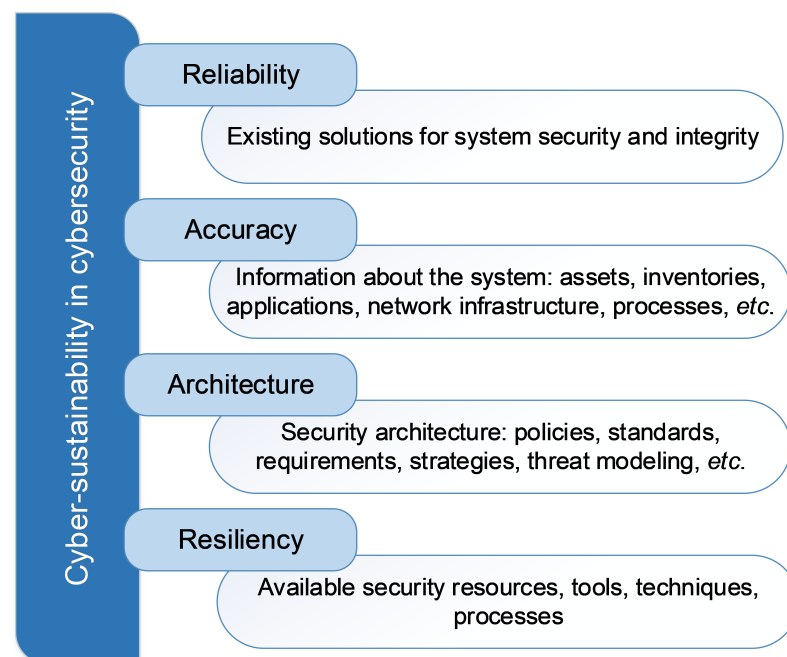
Cyber-sustainability in cybersecurity

Reliability

Existing solutions for system security and integrity

Accuracy

Information about the system: assets, inventories, applications, network infrastructure, processes, *etc*.

Architecture

Security architecture: policies, standards, requirements, strategies, threat modeling, *etc*.

Resiliency

Available security resources, tools, techniques, processes